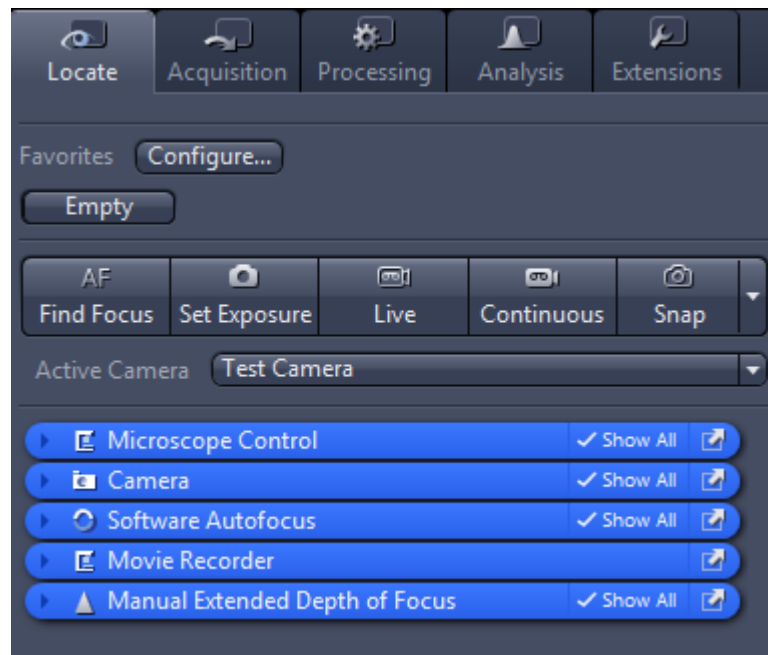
Locate
Acquisition
Processing
Analysis
Extensions

Favorites Configure...
Empty

AF
Find Focus
Set Exposure
Live
Continuous
Snap

Active Camera Test Camera

Microscope Control ✓ Show All
Camera ✓ Show All
Software Autofocus ✓ Show All
Movie Recorder
Manual Extended Depth of Focus ✓ Show All